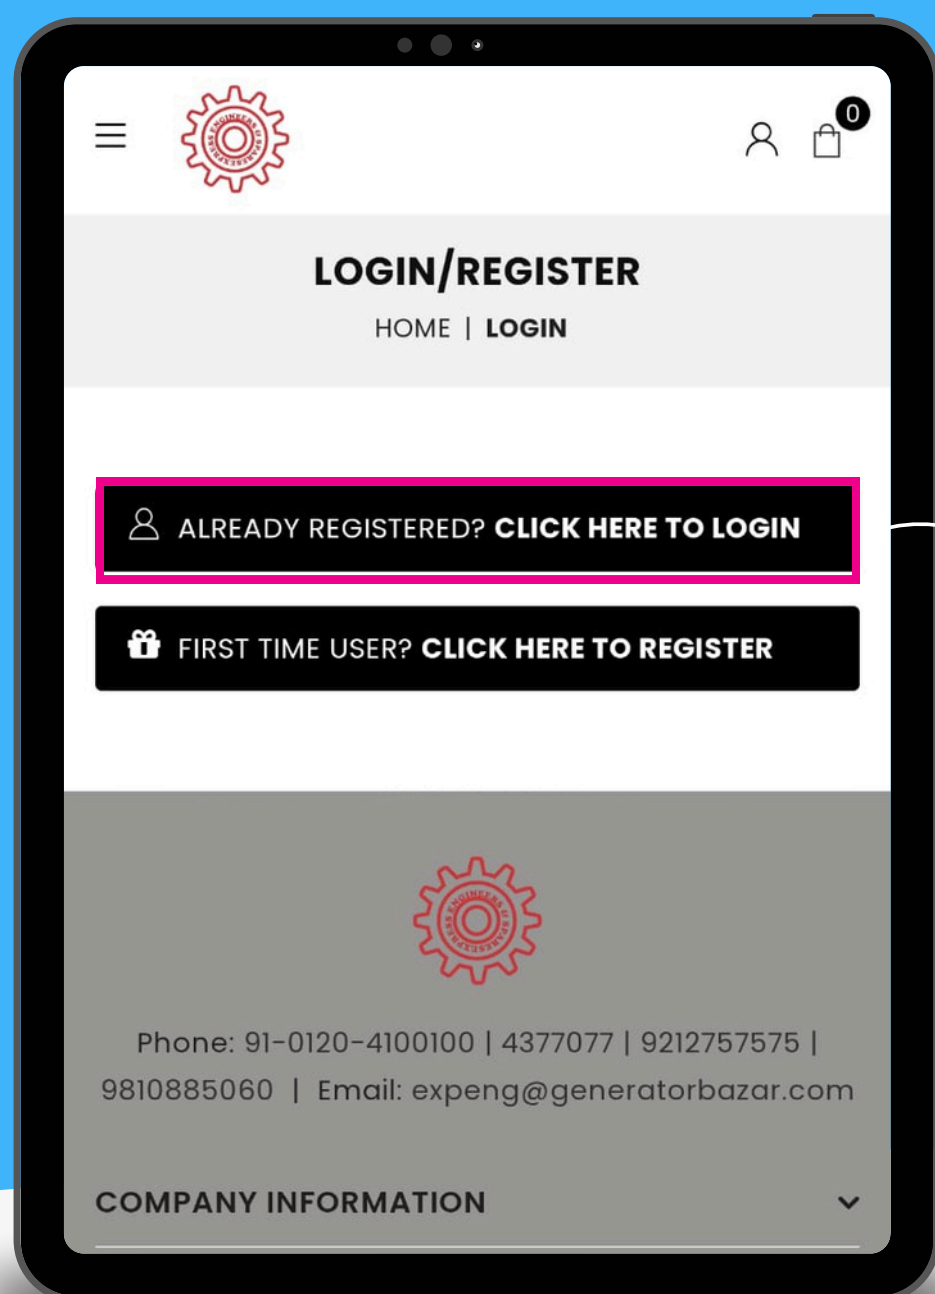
0

LOGIN/REGISTER

HOME | LOGIN

ALREADY REGISTERED? CLICK HERE TO LOGIN

FIRST TIME USER? CLICK HERE TO REGISTER

Phone: 91-0120-4100100 | 4377077 | 9212757575 | 9810885060 | Email: expeng@generatorbazar.com

COMPANY INFORMATION